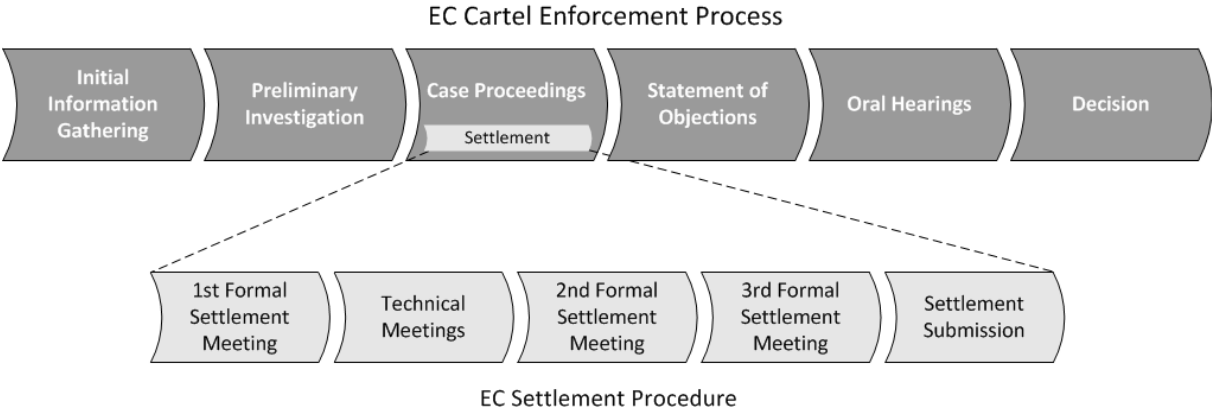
EC Cartel Enforcement Process

Initial Information Gathering

Preliminary Investigation

Case Proceedings

Settlement

Statement of Objections

Oral Hearings

Decision

1st Formal Settlement Meeting

Technical Meetings

2nd Formal Settlement Meeting

3rd Formal Settlement Meeting

Settlement Submission

EC Settlement Procedure